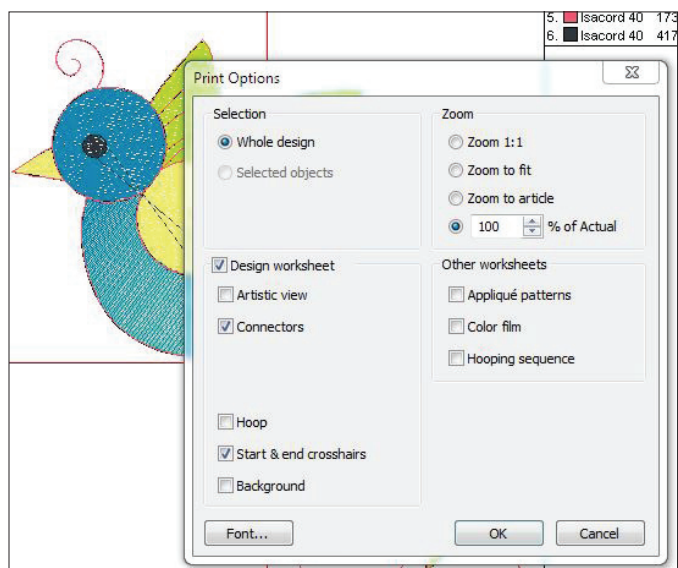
5. Isacord 40 173
6. Isacord 40 417

Print Options

Selection
Whole design
Selected objects

Zoom
Zoom 1:1
Zoom to fit
Zoom to article
100 % of Actual

Design worksheet
Artistic view
Connectors
Hoop
Start & end crosshairs
Background

Other worksheets
Appliqué patterns
Color film
Hooping sequence

Font...
OK
Cancel